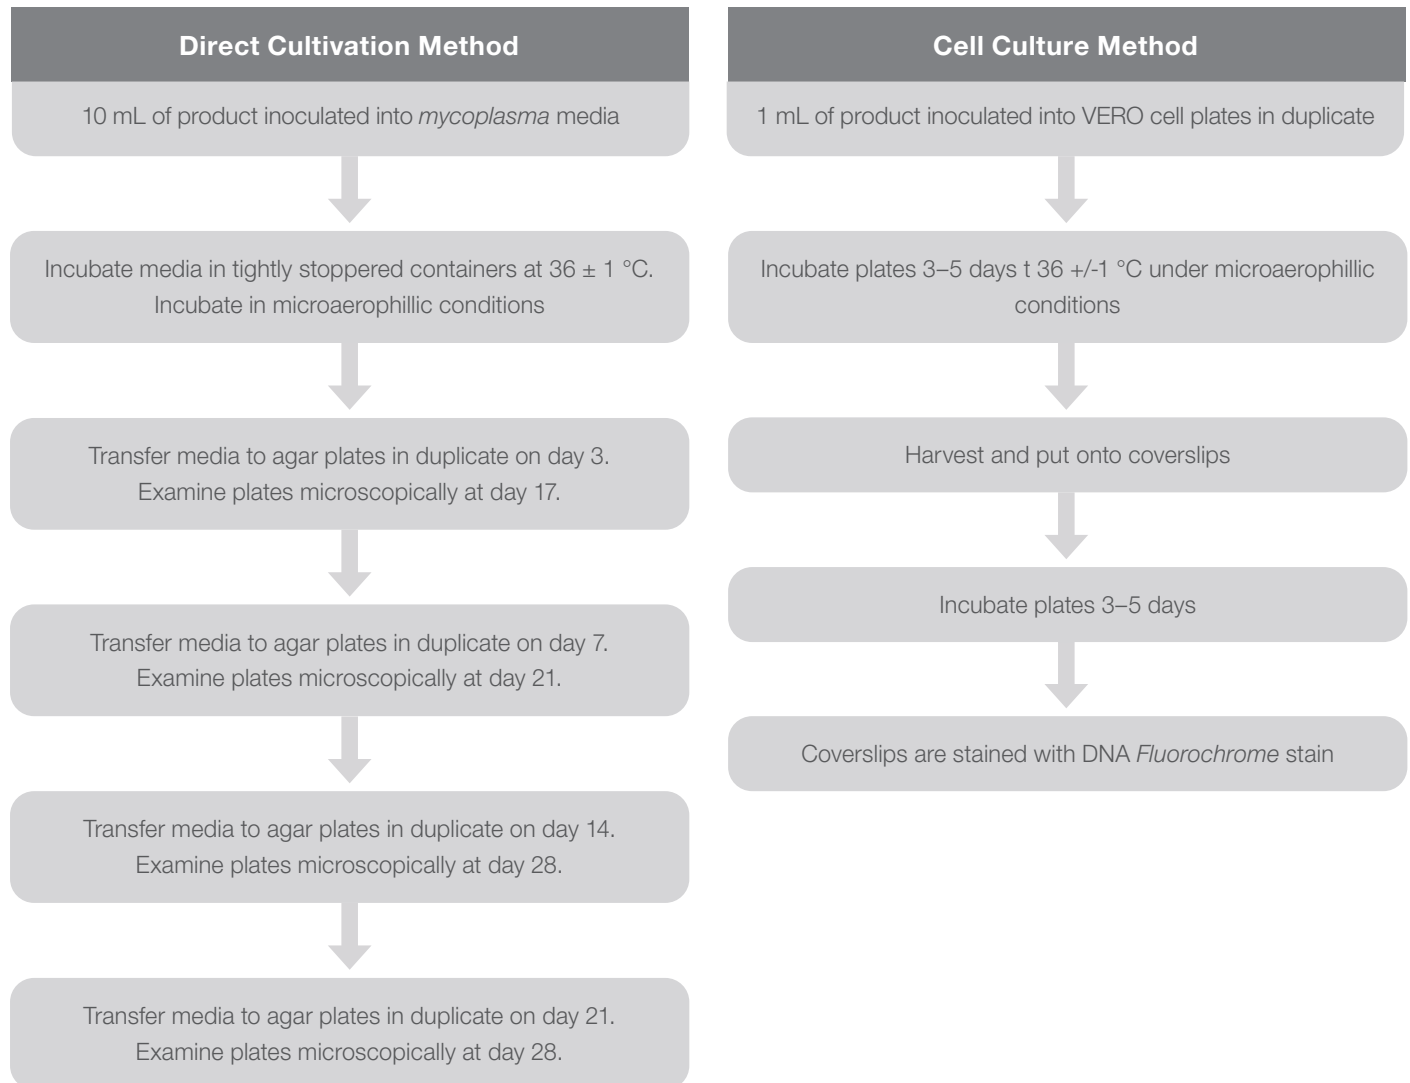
Direct Cultivation Method

10 mL of product inoculated into mycoplasma media

Incubate media in tightly stoppered containers at 36 ± 1 °C. Incubate in microaerophillic conditions

Transfer media to agar plates in duplicate on day 3. Examine plates microscopically at day 17.

Transfer media to agar plates in duplicate on day 7. Examine plates microscopically at day 21.

Transfer media to agar plates in duplicate on day 14. Examine plates microscopically at day 28.

Transfer media to agar plates in duplicate on day 21. Examine plates microscopically at day 28.

Cell Culture Method

1 mL of product inoculated into VERO cell plates in duplicate

Incubate plates 3–5 days t 36 +/-1 °C under microaerophillic conditions

Harvest and put onto coverslips

Incubate plates 3–5 days

Coverslips are stained with DNA Fluorochrome stain